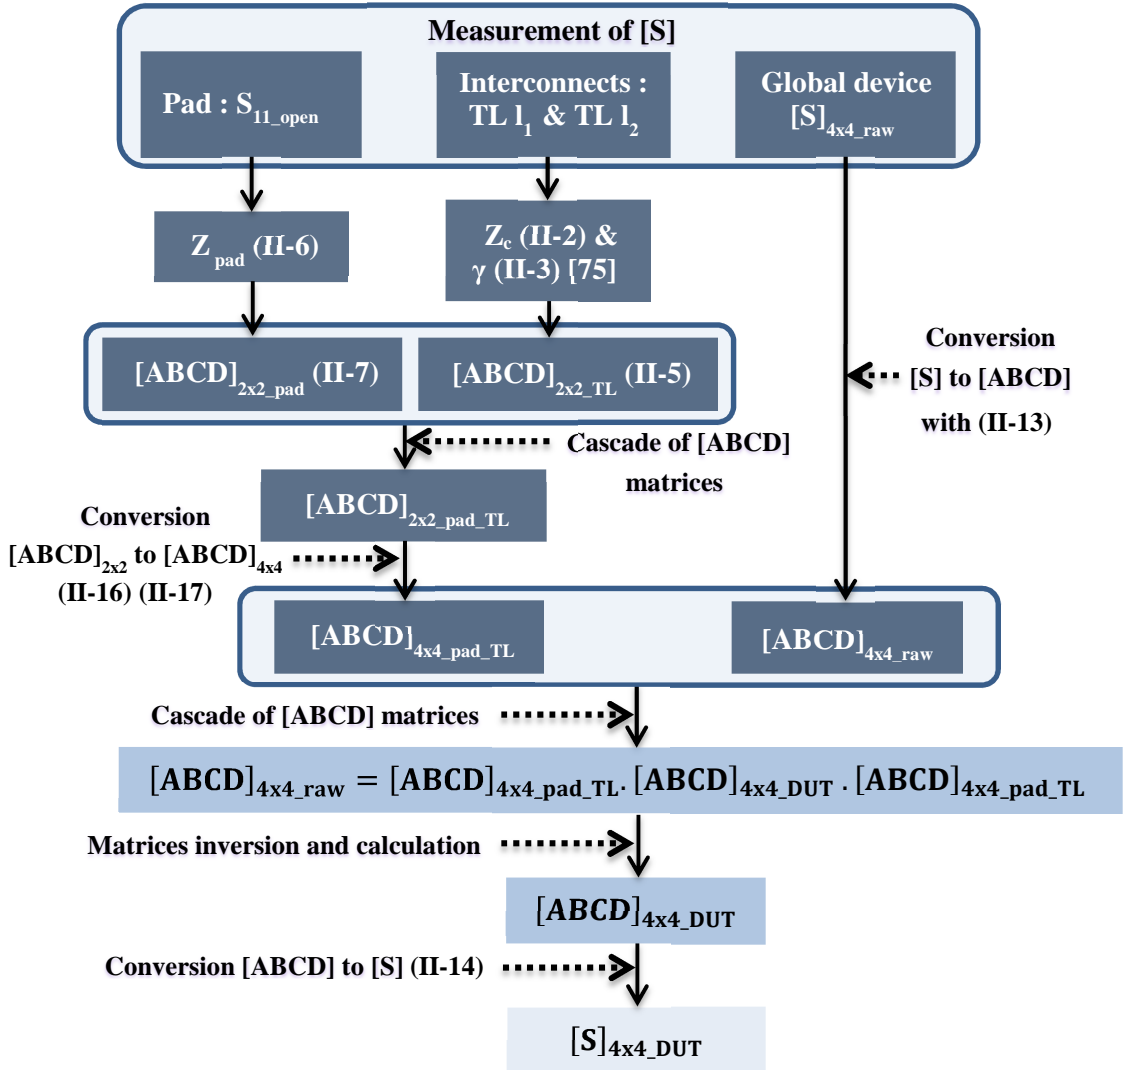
Measurement of [S]

Pad : $S_{11\_open}$

Interconnects : TL $l_1$ & TL $l_2$

Global device $[S]_{4x4\_raw}$

$Z_{pad}$ (II-6)

$Z_c$ (II-2) & $\gamma$ (II-3) [75]

$[ABCD]_{2x2\_pad}$ (II-7)

$[ABCD]_{2x2\_TL}$ (II-5)

Conversion [S] to [ABCD] with (II-13)

Cascade of [ABCD] matrices

$[ABCD]_{2x2\_pad\_TL}$

Conversion $[ABCD]_{2x2}$ to $[ABCD]_{4x4}$ (II-16) (II-17)

$[ABCD]_{4x4\_pad\_TL}$

$[ABCD]_{4x4\_raw}$

Cascade of [ABCD] matrices

$[ABCD]_{4x4\_raw} = [ABCD]_{4x4\_pad\_TL} \cdot [ABCD]_{4x4\_DUT} \cdot [ABCD]_{4x4\_pad\_TL}$

Matrices inversion and calculation

$[ABCD]_{4x4\_DUT}$

Conversion [ABCD] to [S] (II-14)

$[S]_{4x4\_DUT}$